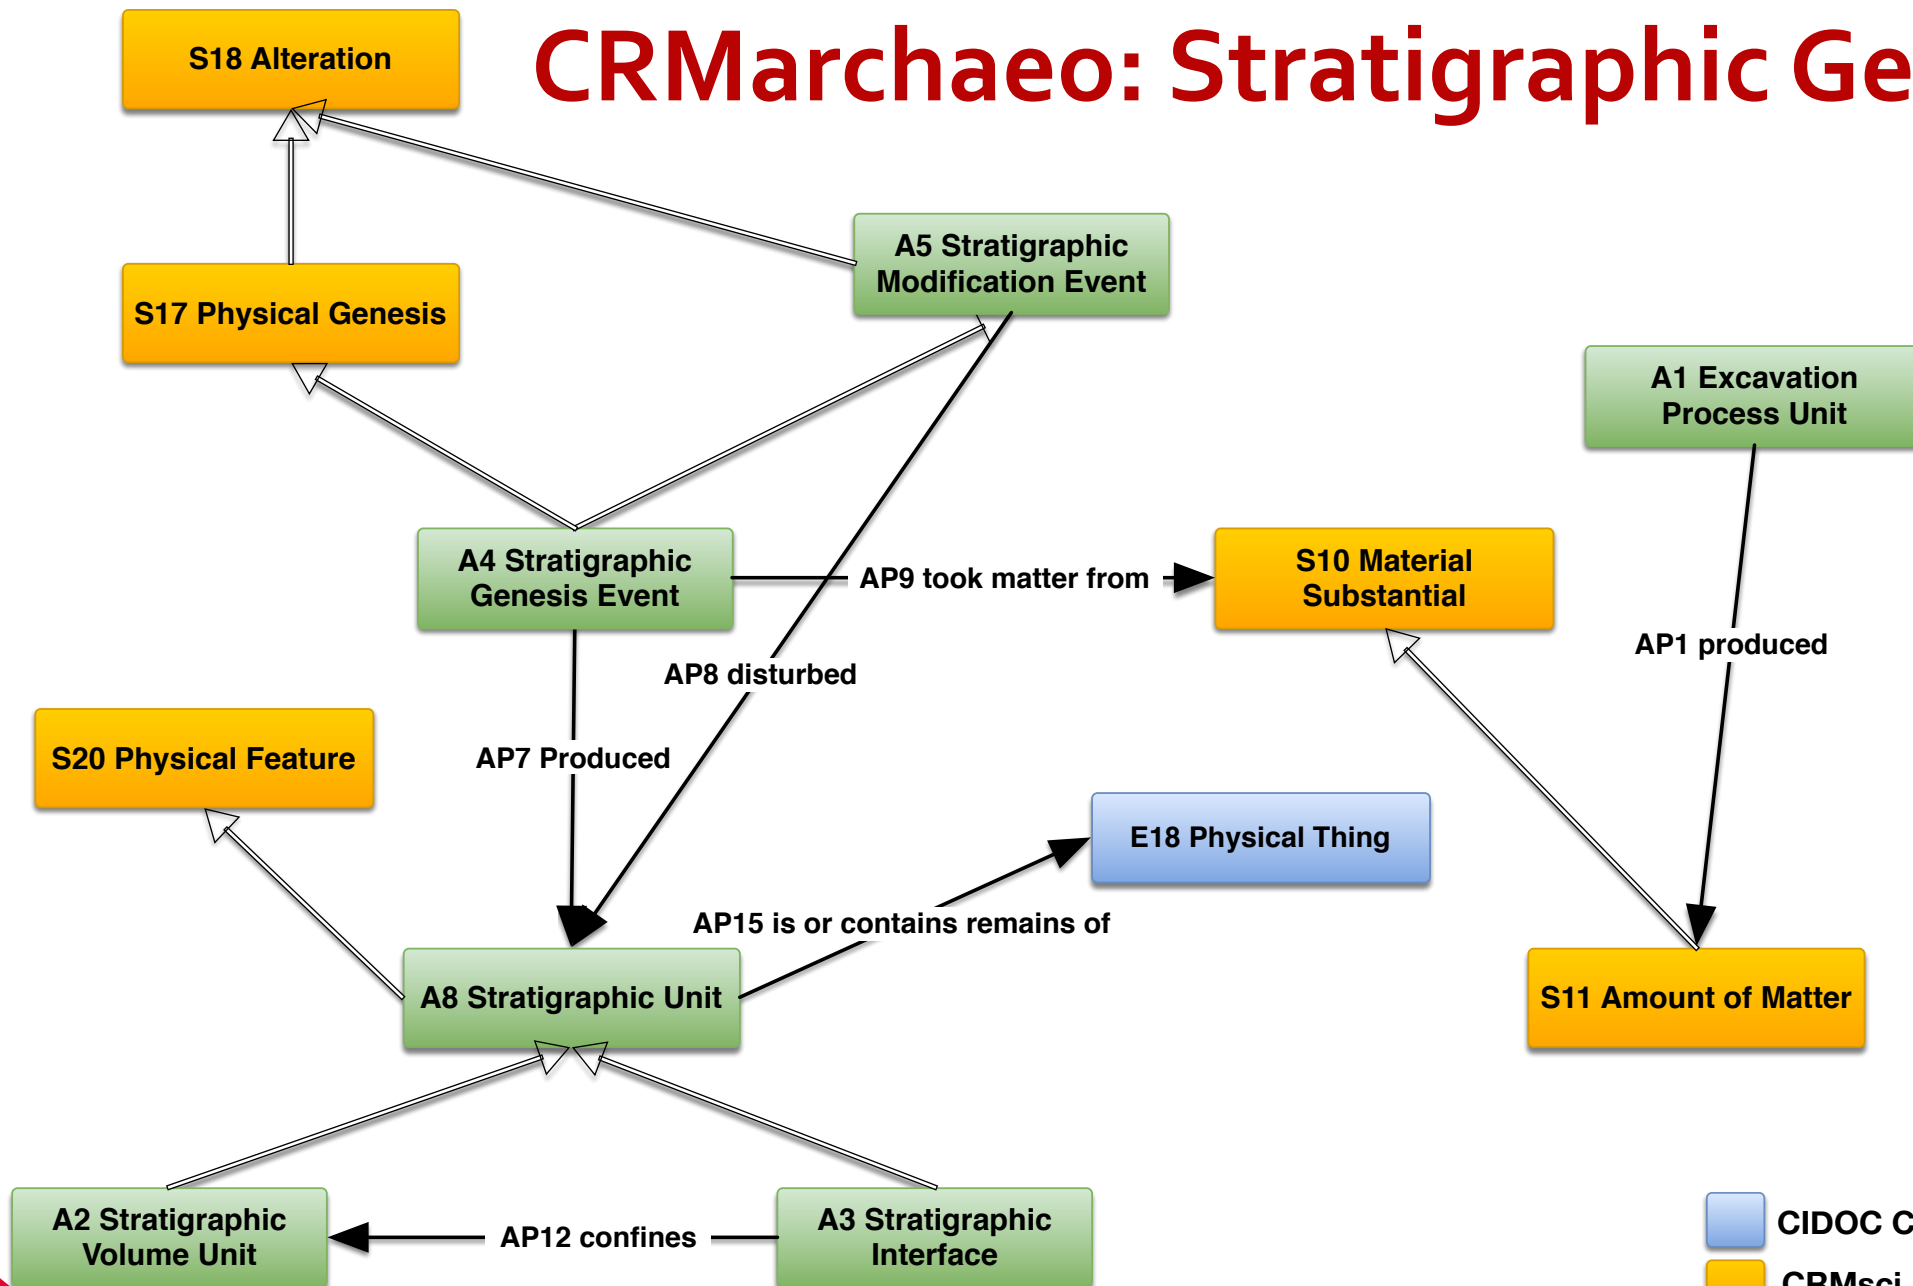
CRMarchaeo: Stratigraphic Ge

S18 Alteration

S17 Physical Genesis

A5 Stratigraphic Modification Event

A1 Excavation Process Unit

A4 Stratigraphic Genesis Event

AP9 took matter from

S10 Material Substantial

AP1 produced

AP8 disturbed

S20 Physical Feature

AP7 Produced

E18 Physical Thing

AP15 is or contains remains of

A8 Stratigraphic Unit

S11 Amount of Matter

A2 Stratigraphic Volume Unit

AP12 confines

A3 Stratigraphic Interface

CIDOC C

CRMsci